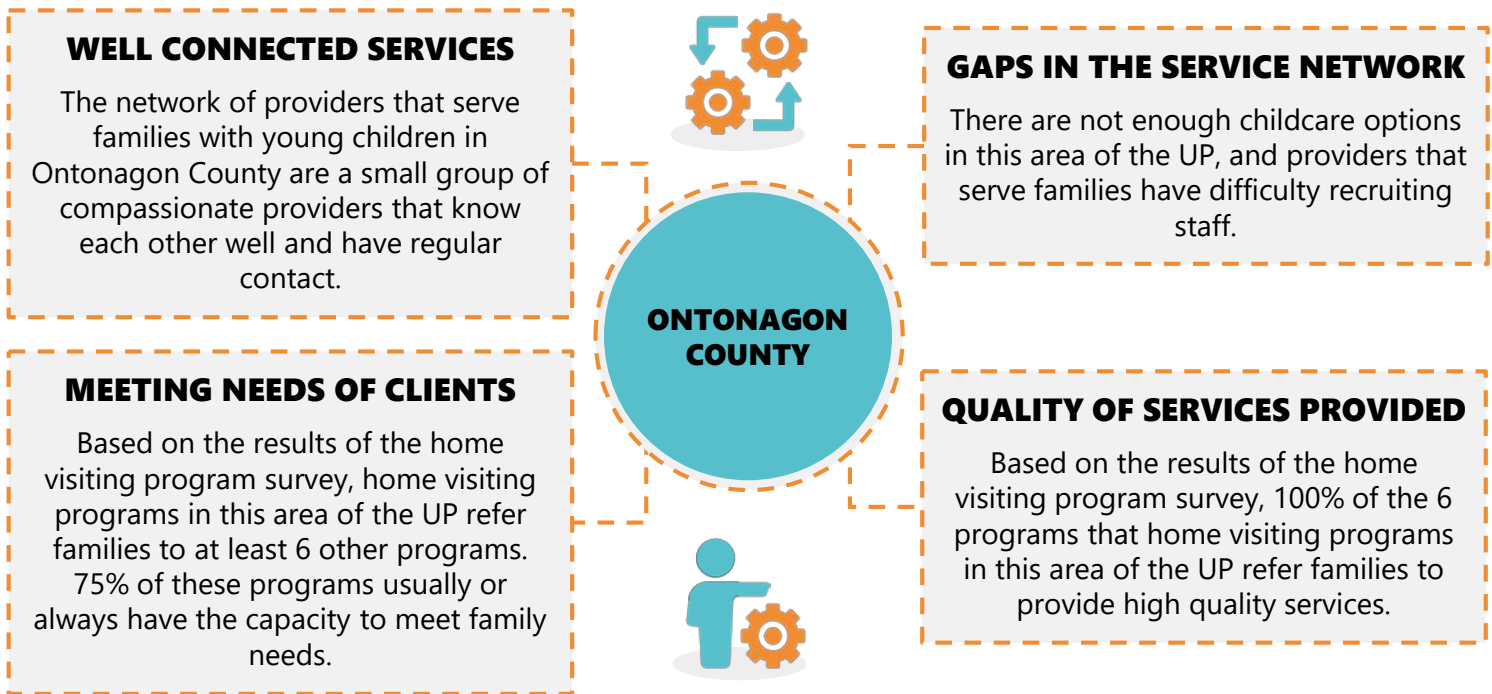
WELL CONNECTED SERVICES

The network of providers that serve families with young children in Ontonagon County are a small group of compassionate providers that know each other well and have regular contact.

GAPS IN THE SERVICE NETWORK

There are not enough childcare options in this area of the UP, and providers that serve families have difficulty recruiting staff.

ONTONAGON COUNTY

MEETING NEEDS OF CLIENTS

Based on the results of the home visiting program survey, home visiting programs in this area of the UP refer families to at least 6 other programs. 75% of these programs usually or always have the capacity to meet family needs.

QUALITY OF SERVICES PROVIDED

Based on the results of the home visiting program survey, 100% of the 6 programs that home visiting programs in this area of the UP refer families to provide high quality services.